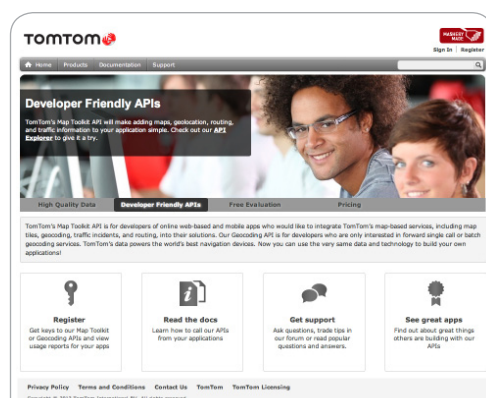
TOMTOM

MASHERY MADE

Sign In | Register

Home Products Documentation Support

Developer Friendly APIs

TomTom's Map Toolkit API will make adding maps, geolocation, routing, and traffic information to your application simple. Check out our API Explorer to give it a try.

High Quality Data Developer Friendly APIs Free Evaluation Pricing

TomTom's Map Toolkit API is for developers of online web-based and mobile apps who would like to integrate TomTom's map-based services, including map tiles, geocoding, traffic incidents, and routing, into their solutions. Our Geocoding API is for developers who are only interested in forward single call or batch geocoding services. TomTom's data powers the world's best navigation devices. Now you can use the very same data and technology to build your own applications!

Register
Get keys to our Map Toolkit or Geocoding APIs and view usage reports for your apps

Read the docs
Learn how to call our APIs from your applications

Get support
Ask questions, trade tips in our forum or read popular questions and answers.

See great apps
Find out about great things others are building with our APIs

Privacy Policy Terms and Conditions Contact Us TomTom TomTom Licensing

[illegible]